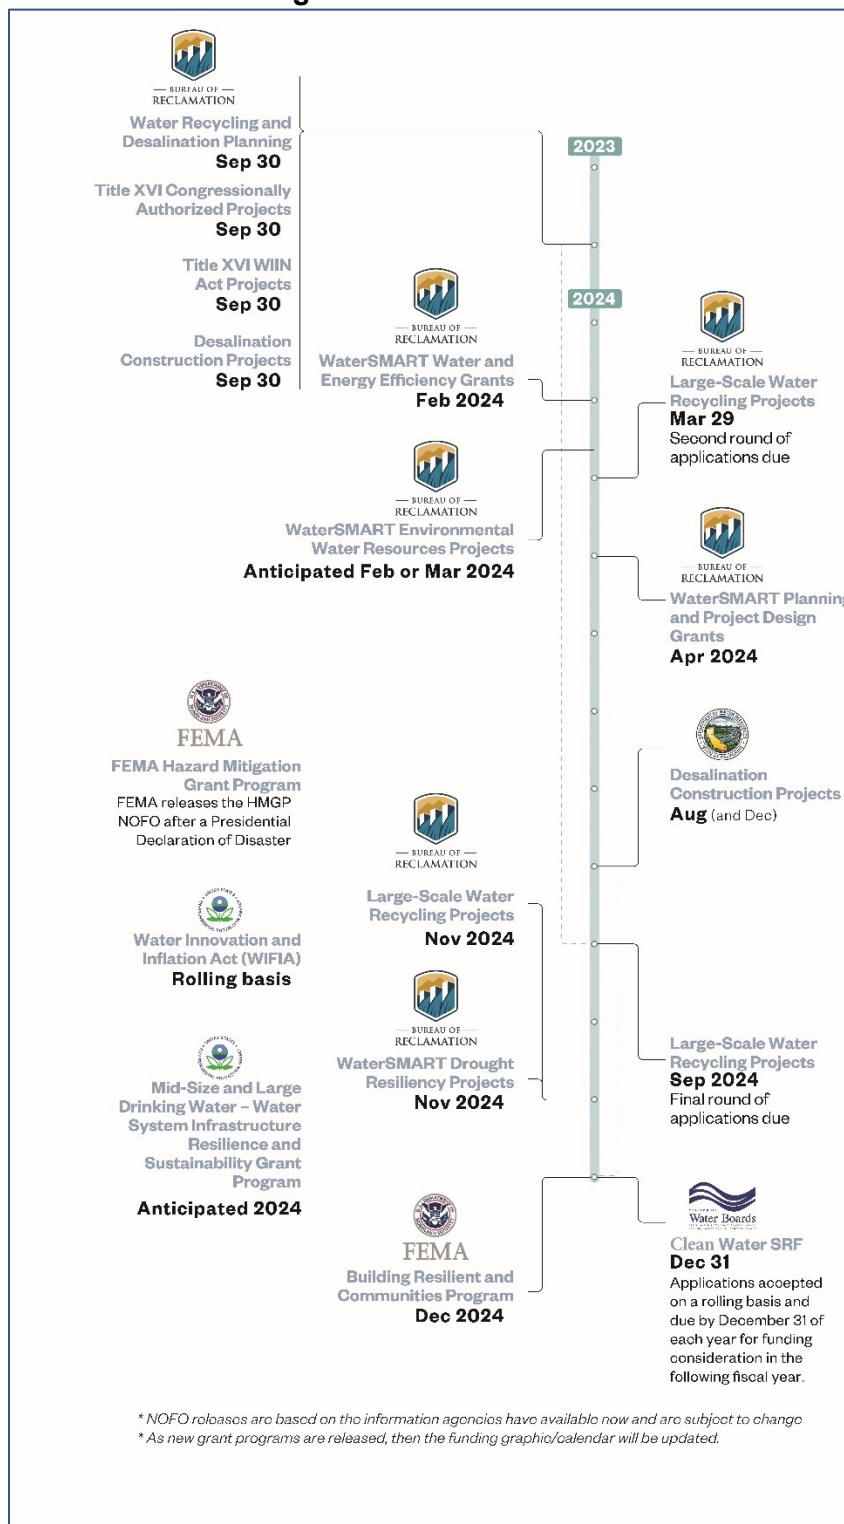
BUREAU OF RECLAMATION

Water Recycling and Desalination Planning
Sep 30

Title XVI Congressionally Authorized Projects
Sep 30

Title XVI WIIN Act Projects
Sep 30

Desalination Construction Projects
Sep 30

2023

2024

BUREAU OF RECLAMATION
WaterSMART Water and Energy Efficiency Grants
Feb 2024

BUREAU OF RECLAMATION
Large-Scale Water Recycling Projects
Mar 29
Second round of applications due

BUREAU OF RECLAMATION
WaterSMART Environmental Water Resources Projects
Anticipated Feb or Mar 2024

BUREAU OF RECLAMATION
WaterSMART Planning and Project Design Grants
Apr 2024

FEMA
FEMA Hazard Mitigation Grant Program
FEMA releases the HMGP NOFO after a Presidential Declaration of Disaster

Desalination Construction Projects
Aug (and Dec)

BUREAU OF RECLAMATION
Large-Scale Water Recycling Projects
Nov 2024

Water Innovation and Inflation Act (WIFIA)
Rolling basis

BUREAU OF RECLAMATION
WaterSMART Drought Resiliency Projects
Nov 2024

Large-Scale Water Recycling Projects
Sep 2024
Final round of applications due

Mid-Size and Large Drinking Water – Water System Infrastructure Resilience and Sustainability Grant Program
Anticipated 2024

FEMA
Building Resilient and Communities Program
Dec 2024

Water Boards
Clean Water SRF
Dec 31
Applications accepted on a rolling basis and due by December 31 of each year for funding consideration in the following fiscal year.

* NOFO releases are based on the information agencies have available now and are subject to change
* As new grant programs are released, then the funding graphic/calendar will be updated.